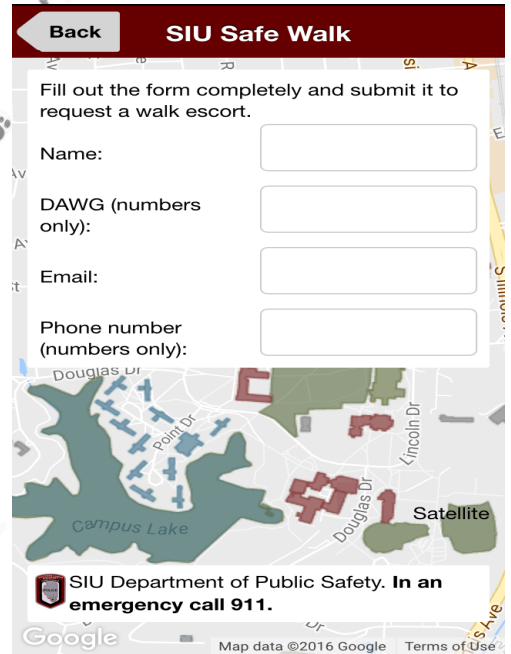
Back
SIU Safe Walk

Fill out the form completely and submit it to request a walk escort.

Name:

DAWG (numbers only):

Email:

Phone number (numbers only):

Douglas Dr
Point Dr
Lincoln Dr
Douglas Dr
Campus Lake
Satellite

SIU Department of Public Safety. **In an emergency call 911.**

Google
Map data ©2016 Google Terms of Use